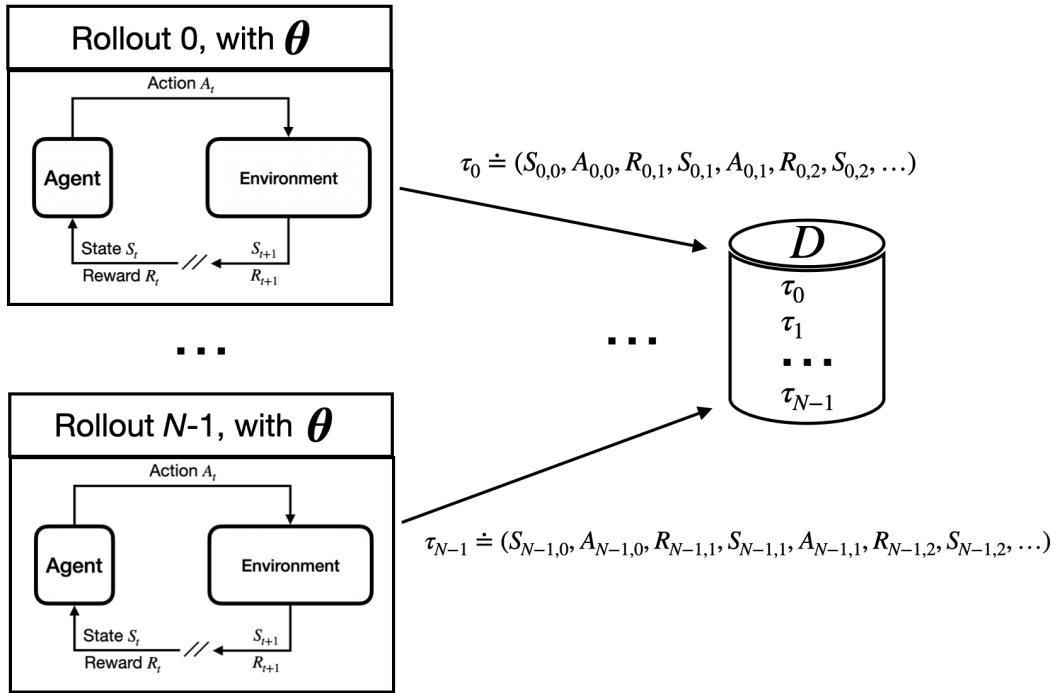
Rollout 0, with $\boldsymbol{\theta}$

Action $A_t$

Agent

Environment

State $S_t$

Reward $R_t$

$S_{t+1}$

$R_{t+1}$

$\tau_0 \doteq (S_{0,0}, A_{0,0}, R_{0,1}, S_{0,1}, A_{0,1}, R_{0,2}, S_{0,2}, \ldots)$

$D$

$\tau_0$

$\tau_1$

...

$\tau_{N-1}$

...

...

Rollout $N$-1, with $\boldsymbol{\theta}$

Action $A_t$

Agent

Environment

State $S_t$

Reward $R_t$

$S_{t+1}$

$R_{t+1}$

$\tau_{N-1} \doteq (S_{N-1,0}, A_{N-1,0}, R_{N-1,1}, S_{N-1,1}, A_{N-1,1}, R_{N-1,2}, S_{N-1,2}, \ldots)$